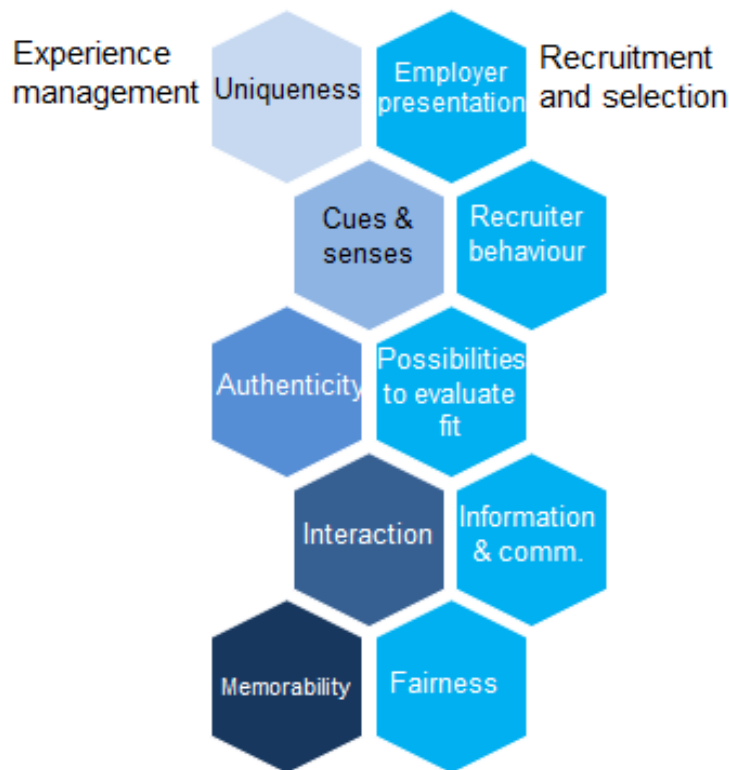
Experience management

Recruitment and selection

Uniqueness

Employer presentation

Cues & senses

Recruiter behaviour

Authenticity

Possibilities to evaluate fit

Interaction

Information & comm.

Memorability

Fairness